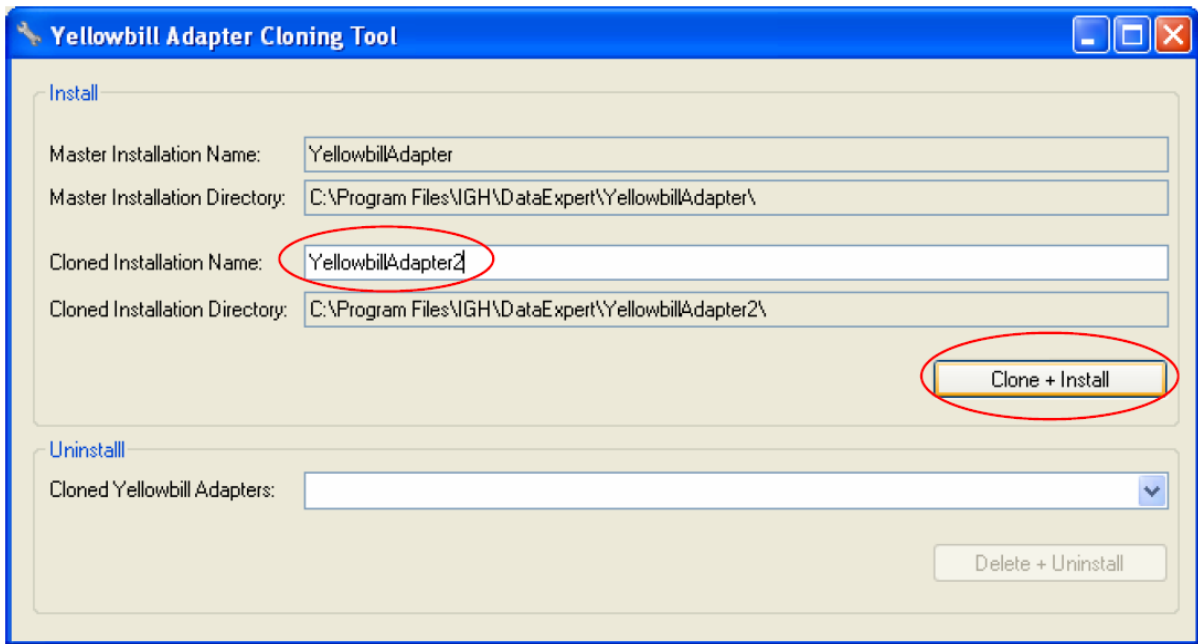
Yellowbill Adapter Cloning Tool

Install

Master Installation Name: YellowbillAdapter

Master Installation Directory: C:\Program Files\IGH\DataExpert\YellowbillAdapter\

Cloned Installation Name: YellowbillAdapter2

Cloned Installation Directory: C:\Program Files\IGH\DataExpert\YellowbillAdapter2\

Clone + Install

Uninstalll

Cloned Yellowbill Adapters:

Delete + Uninstall